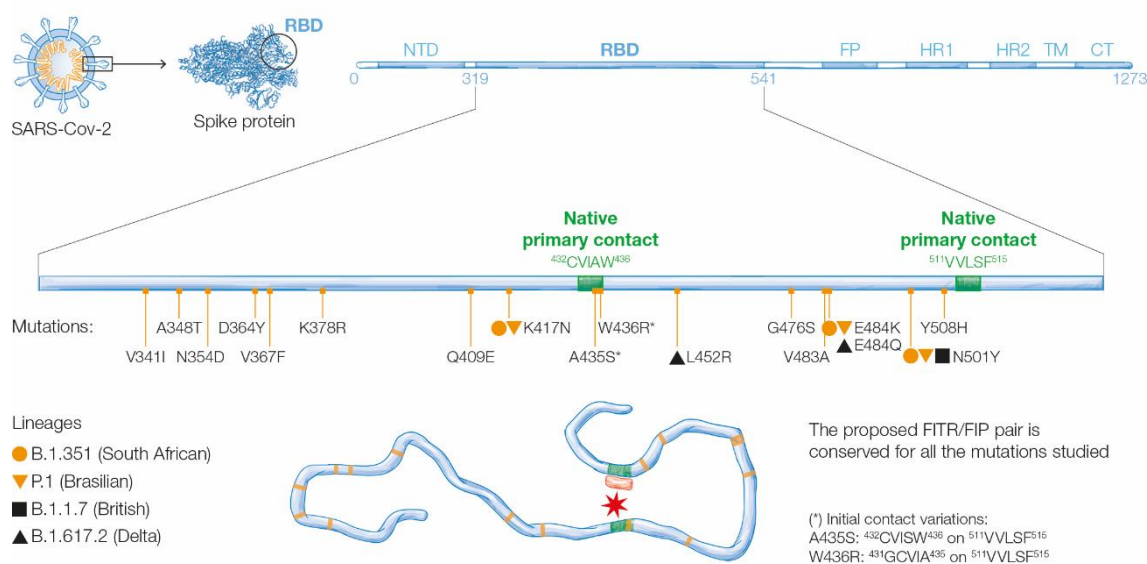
SARS-Cov-2

Spike protein

RBD

NTD RBD FP HR1 HR2 TM CT

0 319 541 1273

Native primary contact
$^{432}$CVIAW$^{436}$

Native primary contact
$^{511}$VVLSF$^{515}$

Mutations:

V341I
A348T
N354D
D364Y
V367F
K378R
Q409E
K417N
A435S*
W436R*
L452R
G476S
V483A
E484K
E484Q
Y508H
N501Y

Lineages
B.1.351 (South African)
P.1 (Brasilian)
B.1.1.7 (British)
B.1.617.2 (Delta)

The proposed FITR/FIP pair is conserved for all the mutations studied

(*) Initial contact variations:
A435S: $^{432}$CVISW$^{436}$ on $^{511}$VVLSF$^{515}$
W436R: $^{431}$GCVIA$^{435}$ on $^{511}$VVLSF$^{515}$